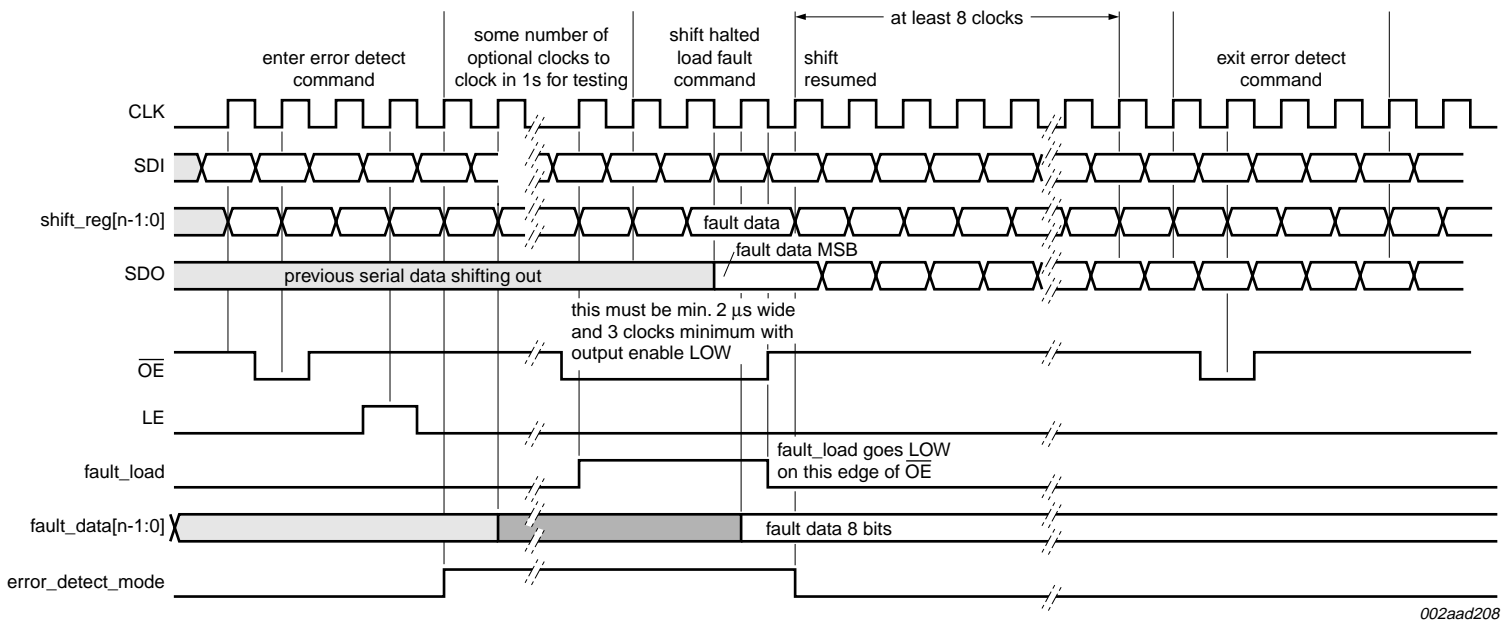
at least 8 clocks

enter error detect command

some number of optional clocks to clock in 1s for testing

shift halted load fault command

shift resumed

exit error detect command

CLK

SDI

shift_reg[n-1:0]

fault data

fault data MSB

SDO

previous serial data shifting out

this must be min. 2 $\mu$s wide and 3 clocks minimum with output enable LOW

$\overline{OE}$

LE

fault_load goes LOW on this edge of $\overline{OE}$

fault_load

fault_data[n-1:0]

fault data 8 bits

error_detect_mode

002aad208